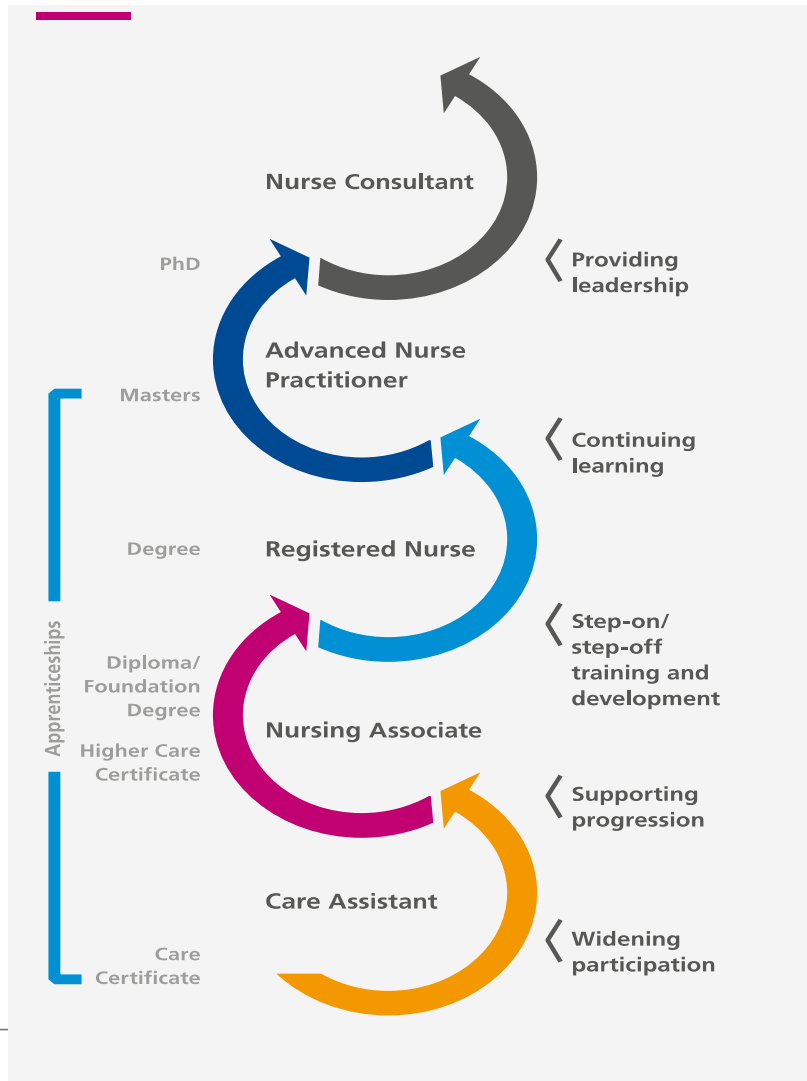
Nurse Consultant

PhD

Providing leadership

Advanced Nurse Practitioner

Masters

Continuing learning

Degree

Registered Nurse

Step-on/ step-off training and development

Apprenticeships

Diploma/ Foundation Degree

Nursing Associate

Higher Care Certificate

Supporting progression

Care Assistant

Widening participation

Care Certificate